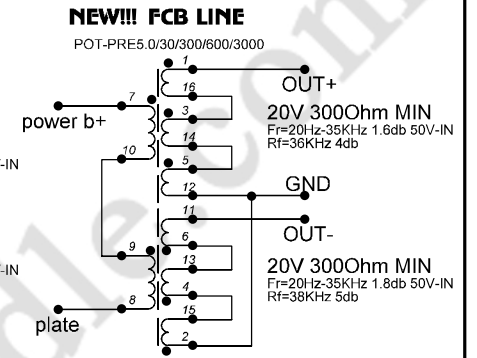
NEW!!! FCB LINE

POT-PRE5.0/30/300/600/3000

1
16
3
14
5
12
11
6
13
4
15
2
7
10
9
8

power b+

plate

-IN

-IN

OUT+

20V 300Ohm MIN
Fr=20Hz-35KHz 1.6db 50V-IN
Rf=36KHz 4db

GND

OUT-

20V 300Ohm MIN
Fr=20Hz-35KHz 1.8db 50V-IN
Rf=38KHz 5db